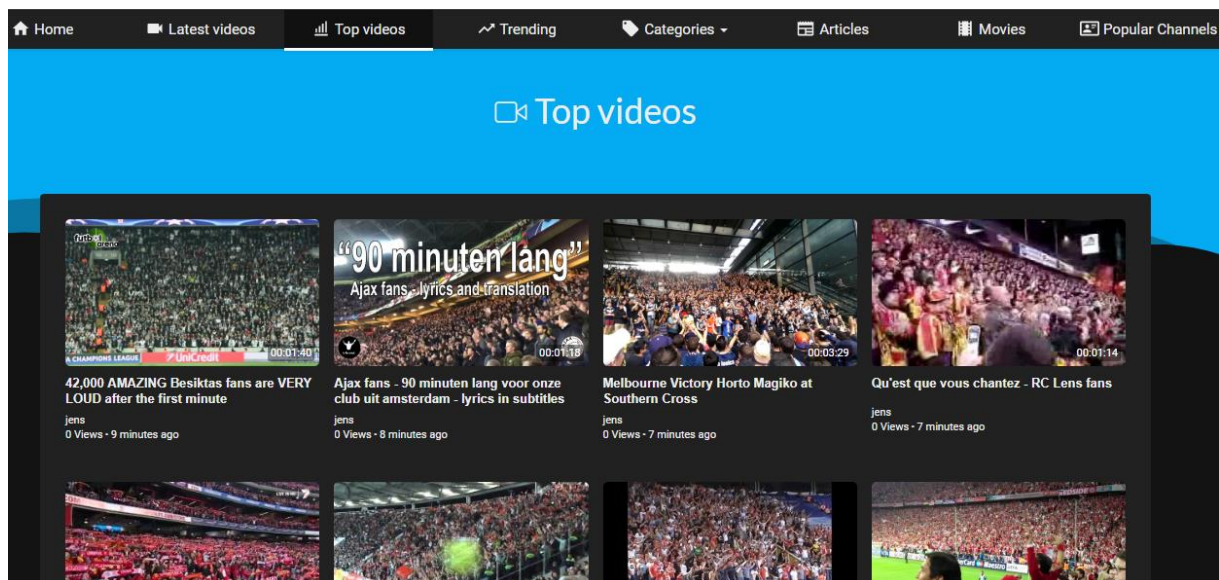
Home Latest videos Top videos Trending Categories Articles Movies Popular Channels

Top videos

futbol arena

CHAMPIONS LEAGUE UniCredit 00:01:40

42,000 AMAZING Besiktas fans are VERY LOUD after the first minute

jens

0 Views • 9 minutes ago

"90 minuten lang"

Ajax fans - lyrics and translation

00:01:18

Ajax fans - 90 minuten lang voor onze club uit amsterdam - lyrics in subtitles

jens

0 Views • 8 minutes ago

00:03:29

Melbourne Victory Horto Magiko at Southern Cross

jens

0 Views • 7 minutes ago

00:01:14

Qu'est que vous chantez - RC Lens fans

jens

0 Views • 7 minutes ago